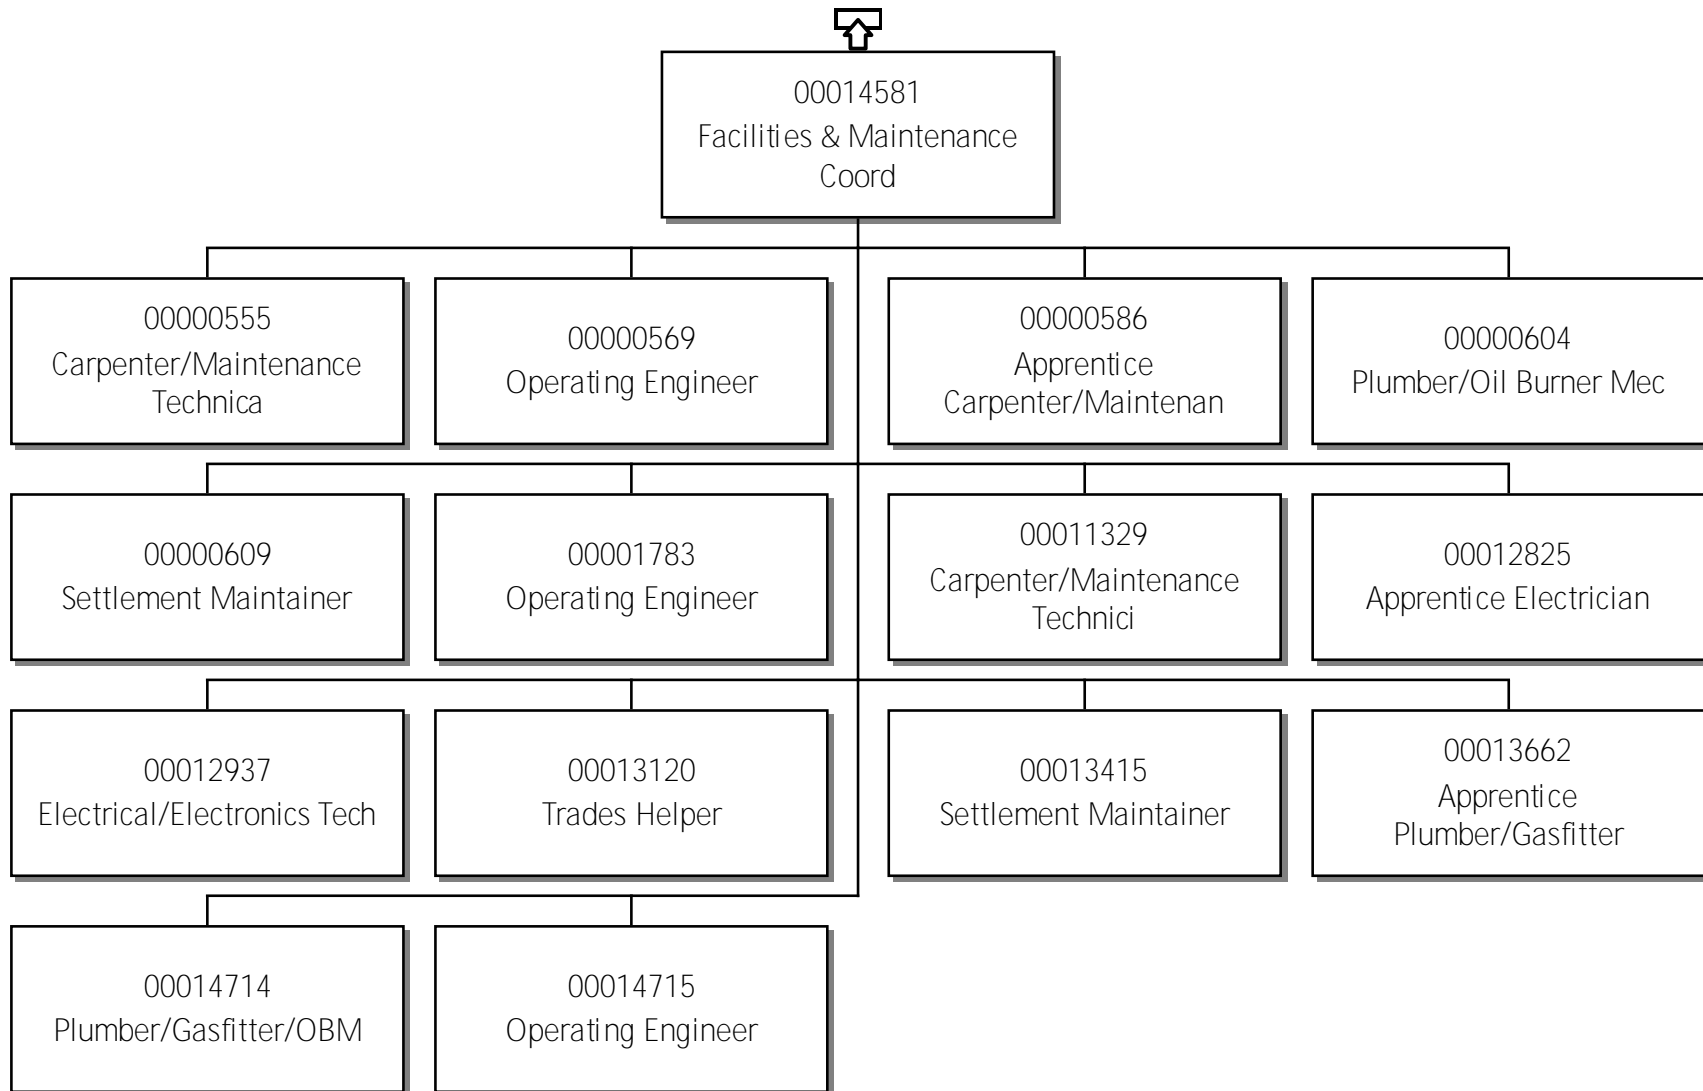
00014581
Facilities & Maintenance Coord

00000555
Carpenter/Maintenance Technica

00000569
Operating Engineer

00000586
Apprentice Carpenter/Maintenan

00000604
Plumber/Oil Burner Mec

00000609
Settlement Maintainer

00001783
Operating Engineer

00011329
Carpenter/Maintenance Technici

00012825
Apprentice Electrician

00012937
Electrical/Electronics Tech

00013120
Trades Helper

00013415
Settlement Maintainer

00013662
Apprentice Plumber/Gasfitter

00014714
Plumber/Gasfitter/OBM

00014715
Operating Engineer